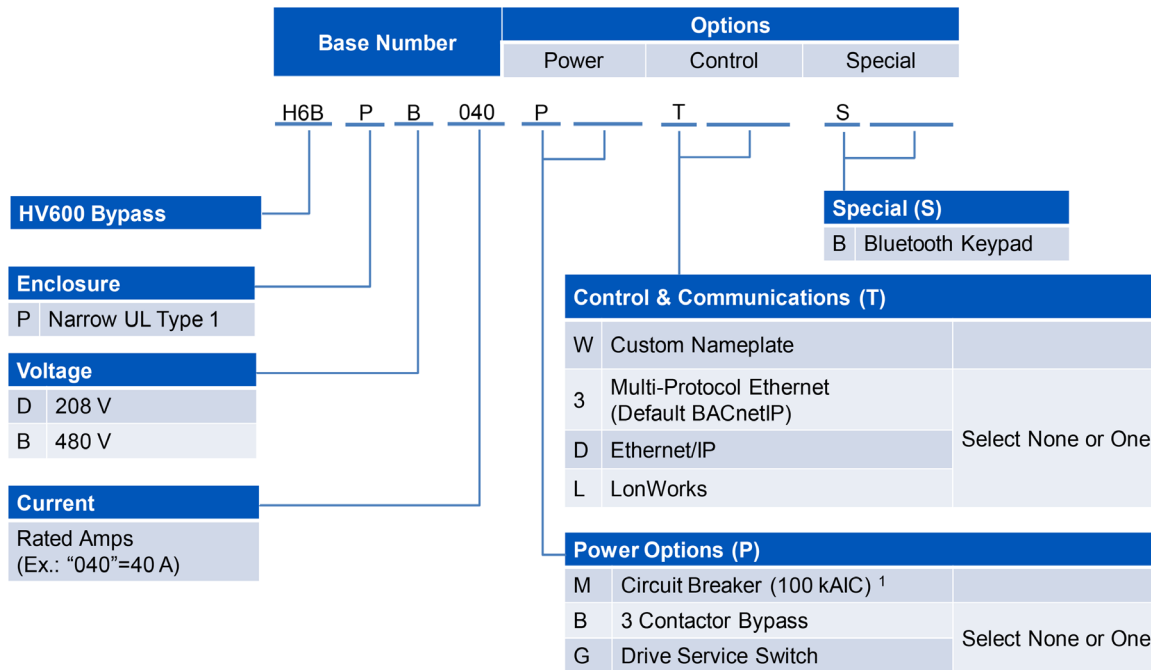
| Base Number | Options | | |
|---|---|---|---|
| | Power | Control | Special |

H6B P B 040 P T S

HV600 Bypass

Special (S)

| B | Bluetooth Keypad |
|---|---|

Enclosure

| P | Narrow UL Type 1 |
|---|---|

Control & Communications (T)

| W | Custom Nameplate | |
|---|---|---|
| 3 | Multi-Protocol Ethernet (Default BACnetIP) | Select None or One |
| D | Ethernet/IP | |
| L | LonWorks | |

Voltage

| D | 208 V |
|---|---|
| B | 480 V |

Current

Rated Amps
(Ex.: "040"=40 A)

Power Options (P)

| M | Circuit Breaker (100 kAIC) $^1$ | |
|---|---|---|
| B | 3 Contactor Bypass | Select None or One |
| G | Drive Service Switch | |